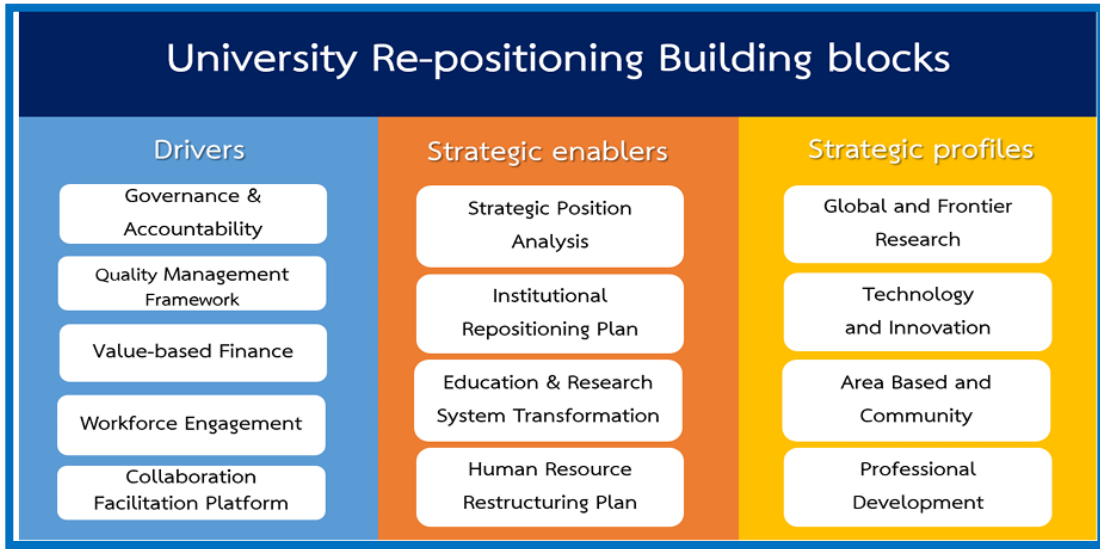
University Re-positioning Building blocks

Drivers

Governance & Accountability

Quality Management Framework

Value-based Finance

Workforce Engagement

Collaboration Facilitation Platform

Strategic enablers

Strategic Position Analysis

Institutional Repositioning Plan

Education & Research System Transformation

Human Resource Restructuring Plan

Strategic profiles

Global and Frontier Research

Technology and Innovation

Area Based and Community

Professional Development